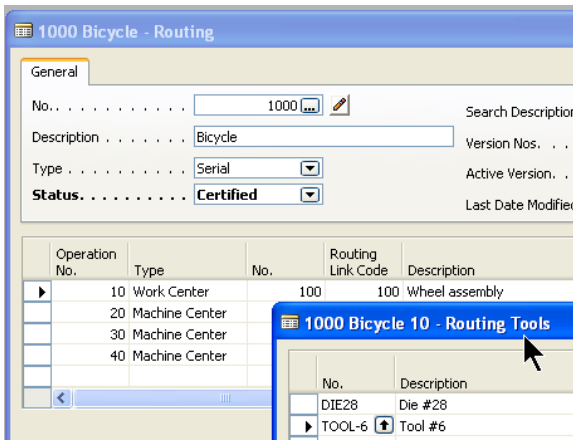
1000 Bicycle - Routing

General

No. . . . . . . . . . . . . 1000

Description . . . . . . . Bicycle

Type . . . . . . . . . . . Serial

Status. . . . . . . . . . Certified

Search Descriptio

Version Nos.

Active Version.

Last Date Modified

| Operation No. | Type | No. | Routing Link Code | Description |
|---|---|---|---|---|
| 10 | Work Center | 100 | 100 | Wheel assembly |
| 20 | Machine Center | | | |
| 30 | Machine Center | | | |
| 40 | Machine Center | | | |

1000 Bicycle 10 - Routing Tools

| No. | Description |
|---|---|
| DIE28 | Die #28 |
| TOOL-6 | Tool #6 |